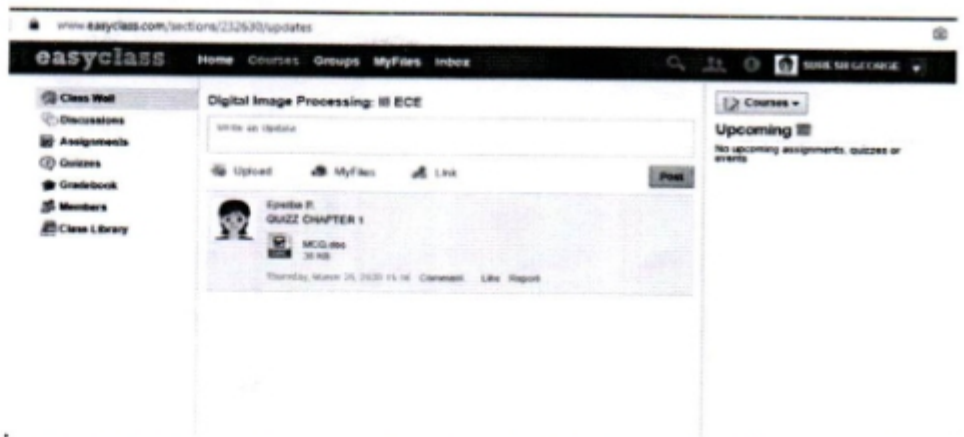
www.easyclass.com/sections/232630/updates

easyclass Home Courses Groups MyFiles Inbox

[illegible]

Class Wall
Discussions
Assignments
Quizzes
Gradebook
Members
Class Library

Digital Image Processing: III ECE

Write an Update

Upload MyFiles Link Post

Eswitha P.
QUIZZ CHAPTER 1

MCQ.doc
36 KB

Thursday, March 26, 2020 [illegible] Comment Like Report

Courses

Upcoming

No upcoming assignments, quizzes or events